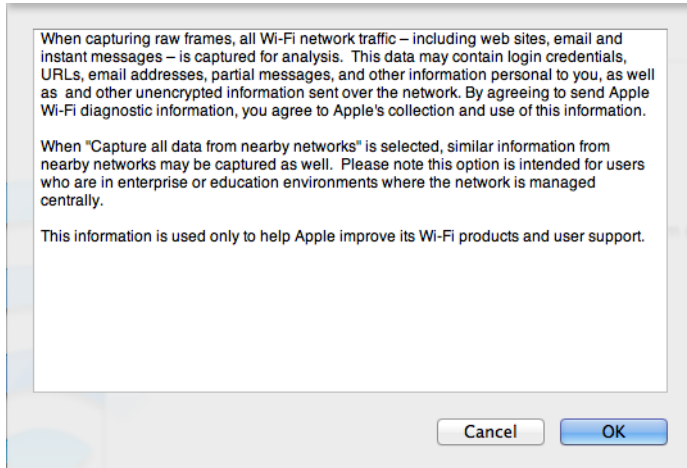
When capturing raw frames, all Wi-Fi network traffic – including web sites, email and instant messages – is captured for analysis.  This data may contain login credentials, URLs, email addresses, partial messages, and other information personal to you, as well as  and other unencrypted information sent over the network. By agreeing to send Apple Wi-Fi diagnostic information, you agree to Apple's collection and use of this information.

When "Capture all data from nearby networks" is selected, similar information from nearby networks may be captured as well.  Please note this option is intended for users who are in enterprise or education environments where the network is managed centrally.

This information is used only to help Apple improve its Wi-Fi products and user support.

Cancel

OK